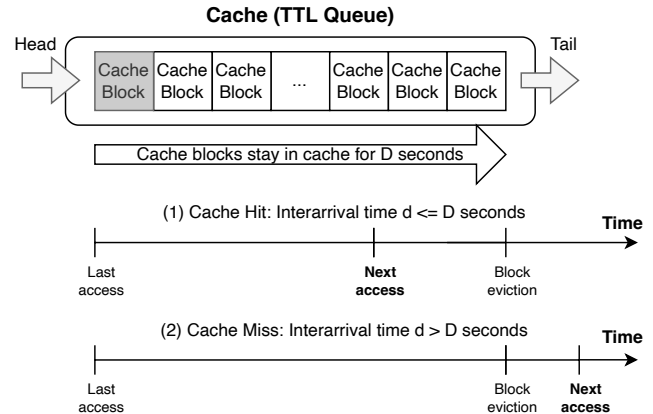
Cache (TTL Queue)

Head

| Cache Block | Cache Block | Cache Block | ... | Cache Block | Cache Block | Cache Block |
|---|---|---|---|---|---|---|

Tail

Cache blocks stay in cache for D seconds

(1) Cache Hit: Interarrival time d <= D seconds

Time

Last access

Next access

Block eviction

(2) Cache Miss: Interarrival time d > D seconds

Time

Last access

Block eviction

Next access